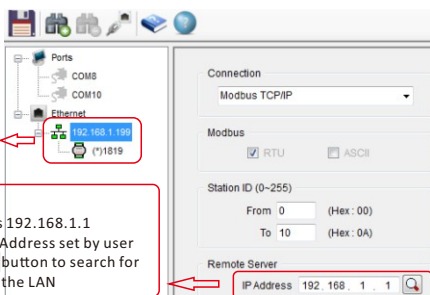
Ports
COM8
COM10
Ethernet
192.168.1.199
(*)1819

Connection
Modbus TCP/IP

Modbus
RTU
ASCII

Station ID (0~255)
From 0 (Hex : 00)
To 10 (Hex : 0A)

Remote Server
IP Address 192 . 168 . 1 . 1

s 192.168.1.1
Address set by user
button to search for
the LAN